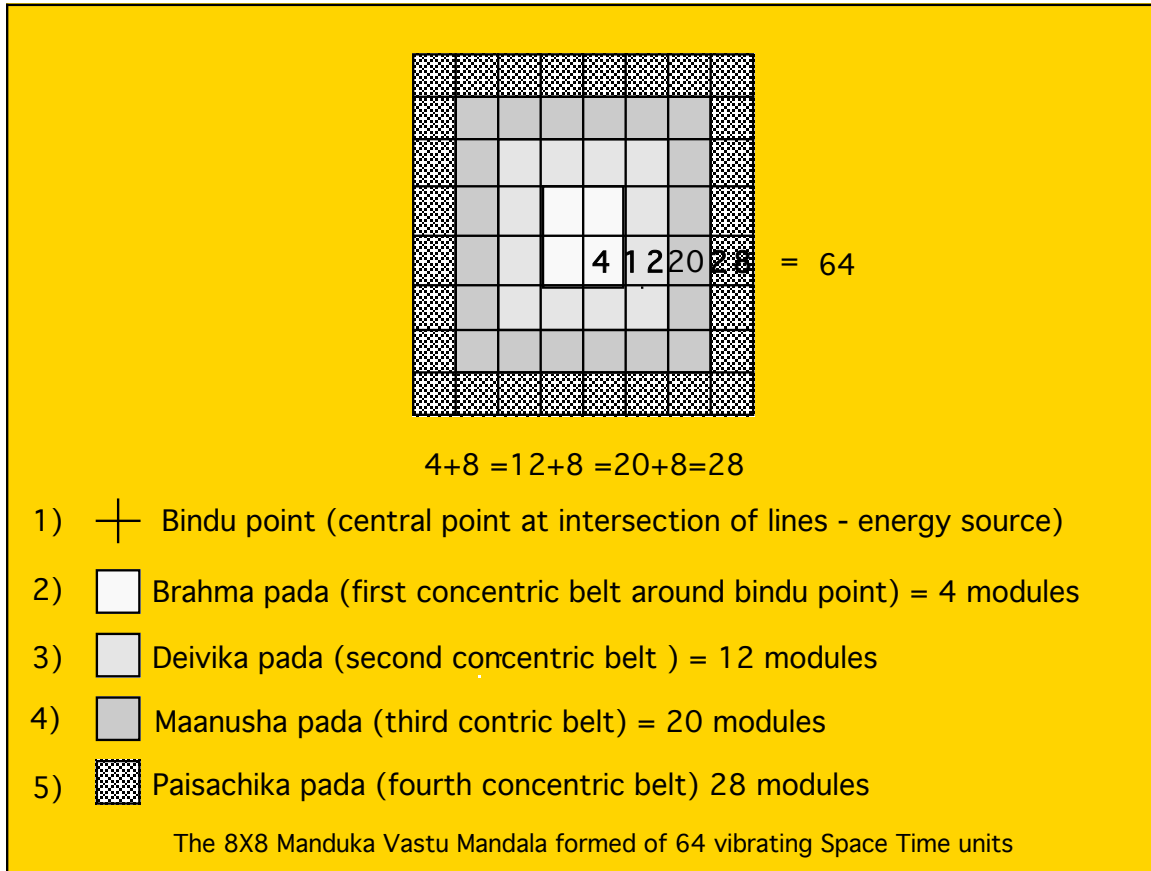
4 12 20 28 = 64

4+8 =12+8 =20+8=28

1) Bindu point (central point at intersection of lines - energy source)

2) Brahma pada (first concentric belt around bindu point) = 4 modules

3) Deivika pada (second concentric belt ) = 12 modules

4) Maanusha pada (third contric belt) = 20 modules

5) Paisachika pada (fourth concentric belt) 28 modules

The 8X8 Manduka Vastu Mandala formed of 64 vibrating Space Time units